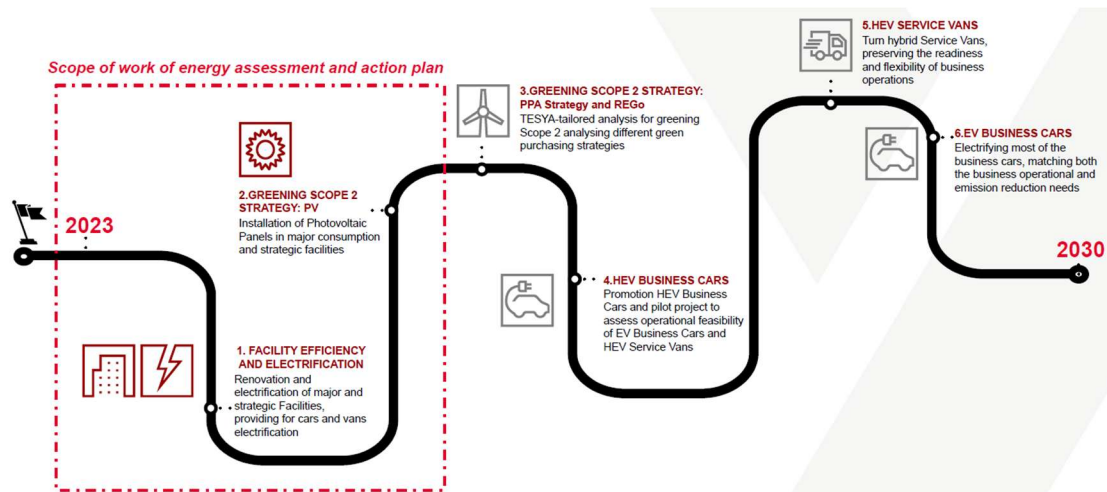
Scope of work of energy assessment and action plan

2023

2.GREENING SCOPE 2 STRATEGY: PV
Installation of Photovoltaic Panels in major consumption and strategic facilities

1. FACILITY EFFICIENCY AND ELECTRIFICATION
Renovation and electrification of major and strategic Facilities, providing for cars and vans electrification

3.GREENING SCOPE 2 STRATEGY: PPA Strategy and REGo
TESYA-tailored analysis for greening Scope 2 analysing different green purchasing strategies

4.HEV BUSINESS CARS
Promotion HEV Business Cars and pilot project to assess operational feasibility of EV Business Cars and HEV Service Vans

5.HEV SERVICE VANS
Turn hybrid Service Vans, preserving the readiness and flexibility of business operations

6.EV BUSINESS CARS
Electrifying most of the business cars, matching both the business operational and emission reduction needs

2030